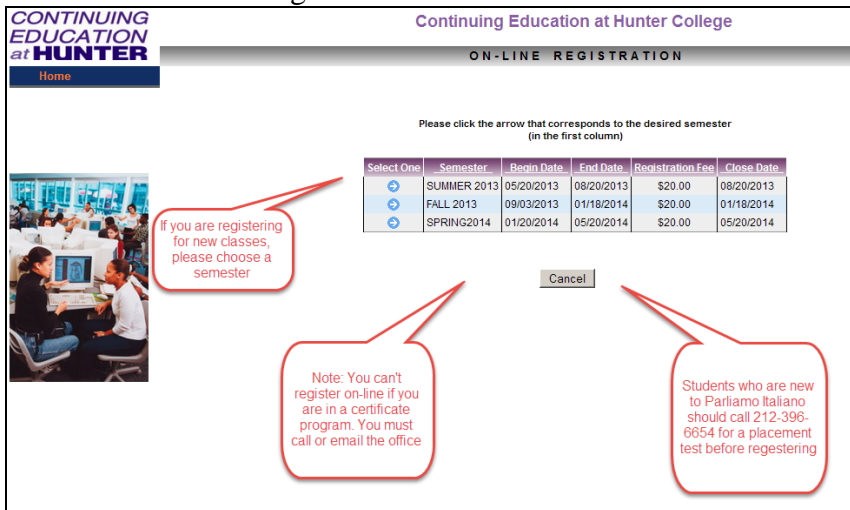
CONTINUING EDUCATION at HUNTER

Home

Continuing Education at Hunter College

ON-LINE REGISTRATION

Please click the arrow that corresponds to the desired semester (in the first column)

| Select One | Semester | Begin Date | End Date | Registration Fee | Close Date |
|---|---|---|---|---|---|
| | SUMMER 2013 | 05/20/2013 | 08/20/2013 | \$20.00 | 08/20/2013 |
| | FALL 2013 | 09/03/2013 | 01/18/2014 | \$20.00 | 01/18/2014 |
| | SPRING2014 | 01/20/2014 | 05/20/2014 | \$20.00 | 05/20/2014 |

If you are registering for new classes, please choose a semester

Cancel

Note: You can't register on-line if you are in a certificate program. You must call or email the office

Students who are new to Parliamo Italiano should call 212-396-6654 for a placement test before regestering